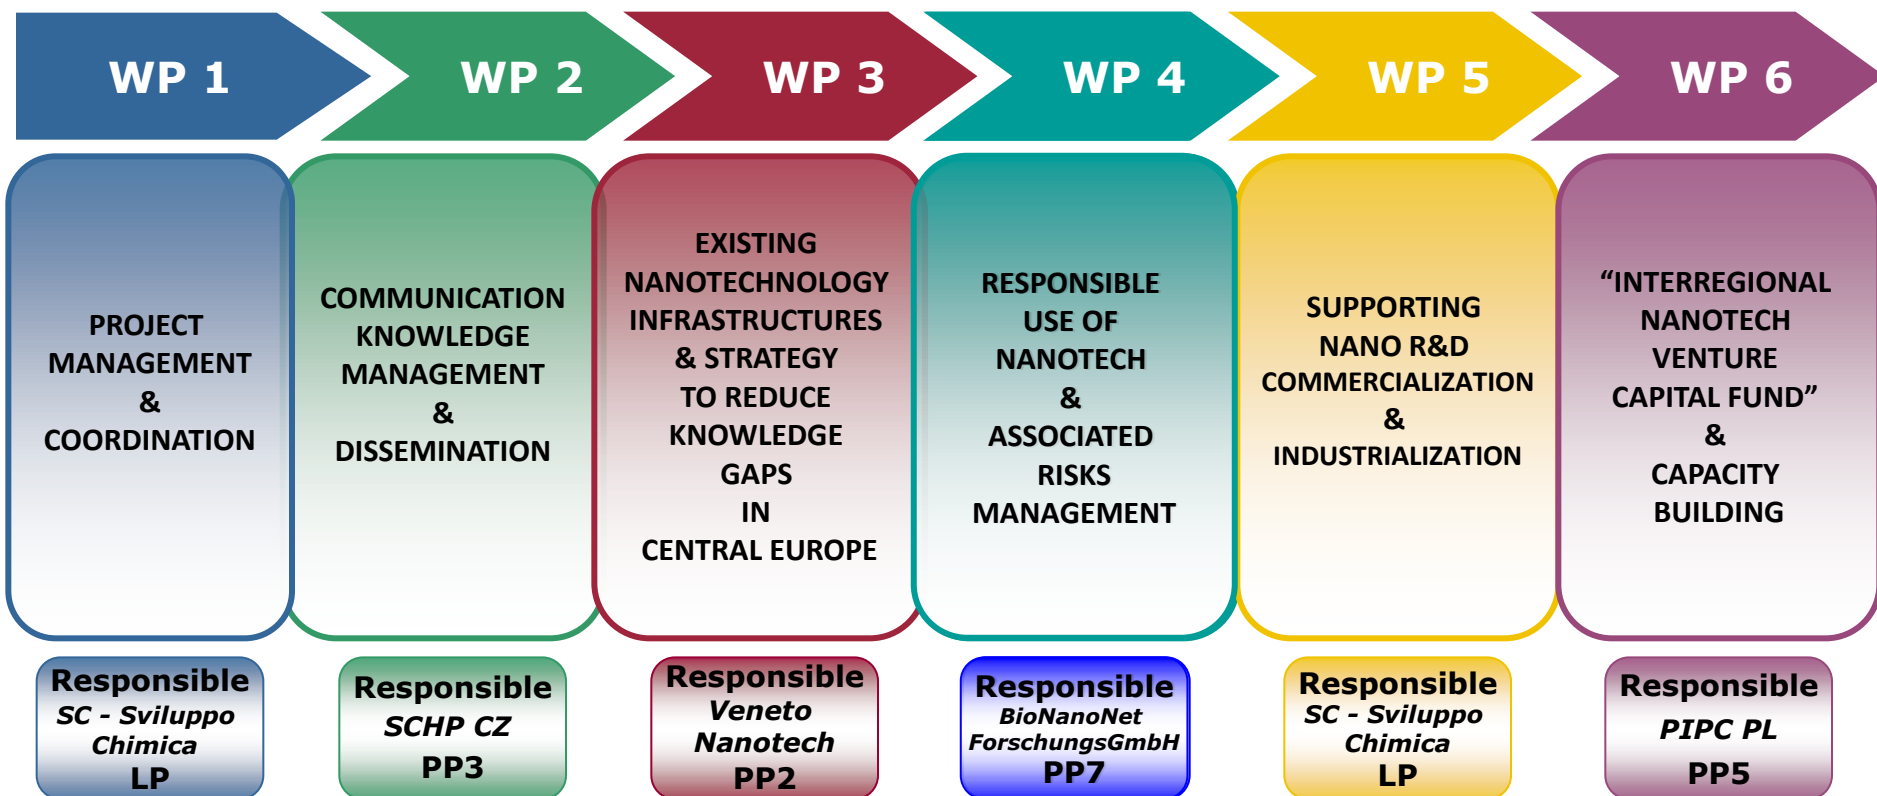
WP 1

PROJECT MANAGEMENT & COORDINATION

Responsible
SC - Sviluppo Chimica
LP

WP 2

COMMUNICATION KNOWLEDGE MANAGEMENT & DISSEMINATION

Responsible
SCHP CZ
PP3

WP 3

EXISTING NANOTECHNOLOGY INFRASTRUCTURES & STRATEGY TO REDUCE KNOWLEDGE GAPS IN CENTRAL EUROPE

Responsible
Veneto Nanotech
PP2

WP 4

RESPONSIBLE USE OF NANOTECH & ASSOCIATED RISKS MANAGEMENT

Responsible
BioNanoNet ForschungsGmbH
PP7

WP 5

SUPPORTING NANO R&D COMMERCIALIZATION & INDUSTRIALIZATION

Responsible
SC - Sviluppo Chimica
LP

WP 6

“INTERREGIONAL NANOTECH VENTURE CAPITAL FUND” & CAPACITY BUILDING

Responsible
PIPC PL
PP5